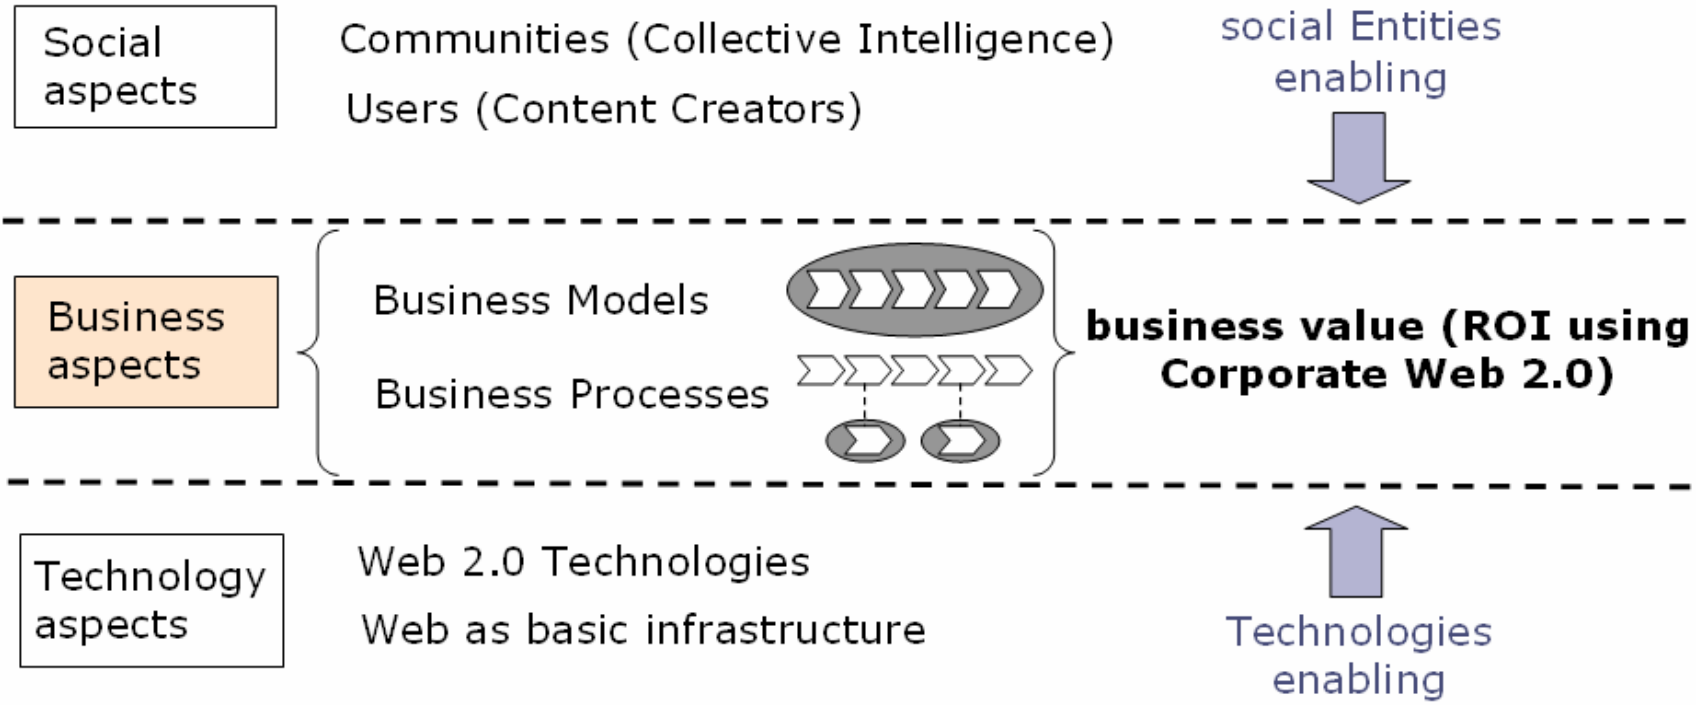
Social aspects

Communities (Collective Intelligence)

Users (Content Creators)

social Entities enabling

Business aspects

Business Models

Business Processes

business value (ROI using Corporate Web 2.0)

Technology aspects

Web 2.0 Technologies

Web as basic infrastructure

Technologies enabling